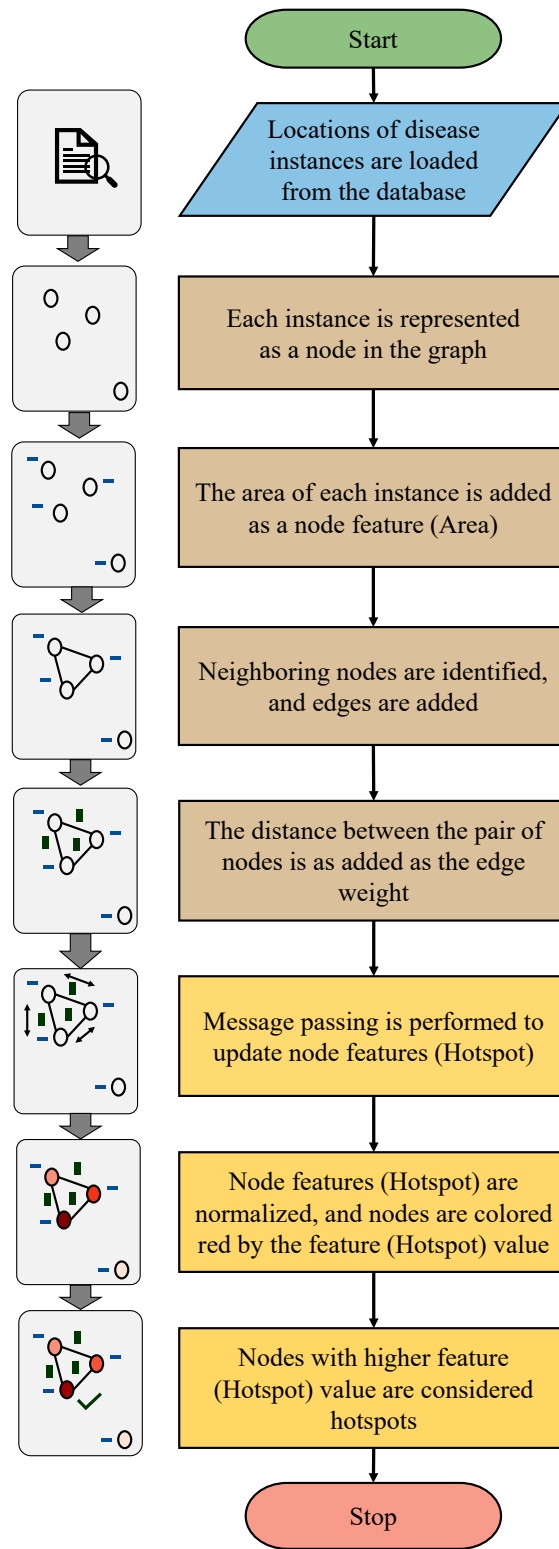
Start

Locations of disease instances are loaded from the database

Each instance is represented as a node in the graph

The area of each instance is added as a node feature (Area)

Neighboring nodes are identified, and edges are added

The distance between the pair of nodes is as added as the edge weight

Message passing is performed to update node features (Hotspot)

Node features (Hotspot) are normalized, and nodes are colored red by the feature (Hotspot) value

Nodes with higher feature (Hotspot) value are considered hotspots

Stop